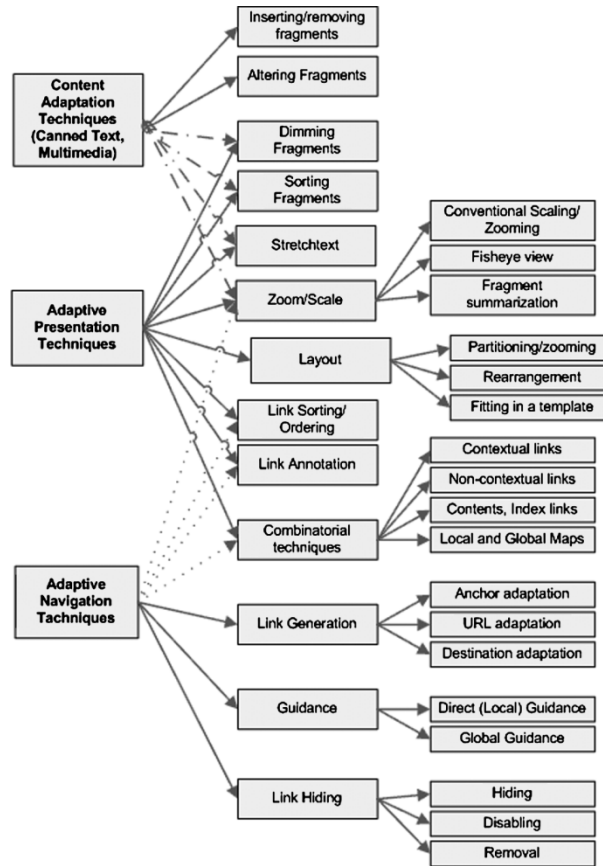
Content Adaptation Techniques (Canned Text, Multimedia)

Adaptive Presentation Techniques

Adaptive Navigation Techniques

Inserting/removing fragments

Altering Fragments

Dimming Fragments

Sorting Fragments

Stretchtext

Zoom/Scale

Conventional Scaling/ Zooming

Fisheye view

Fragment summarization

Layout

Partitioning/zooming

Rearrangement

Fitting in a template

Link Sorting/ Ordering

Link Annotation

Combinatorial techniques

Contextual links

Non-contextual links

Contents, Index links

Local and Global Maps

Link Generation

Anchor adaptation

URL adaptation

Destination adaptation

Guidance

Direct (Local) Guidance

Global Guidance

Link Hiding

Hiding

Disabling

Removal